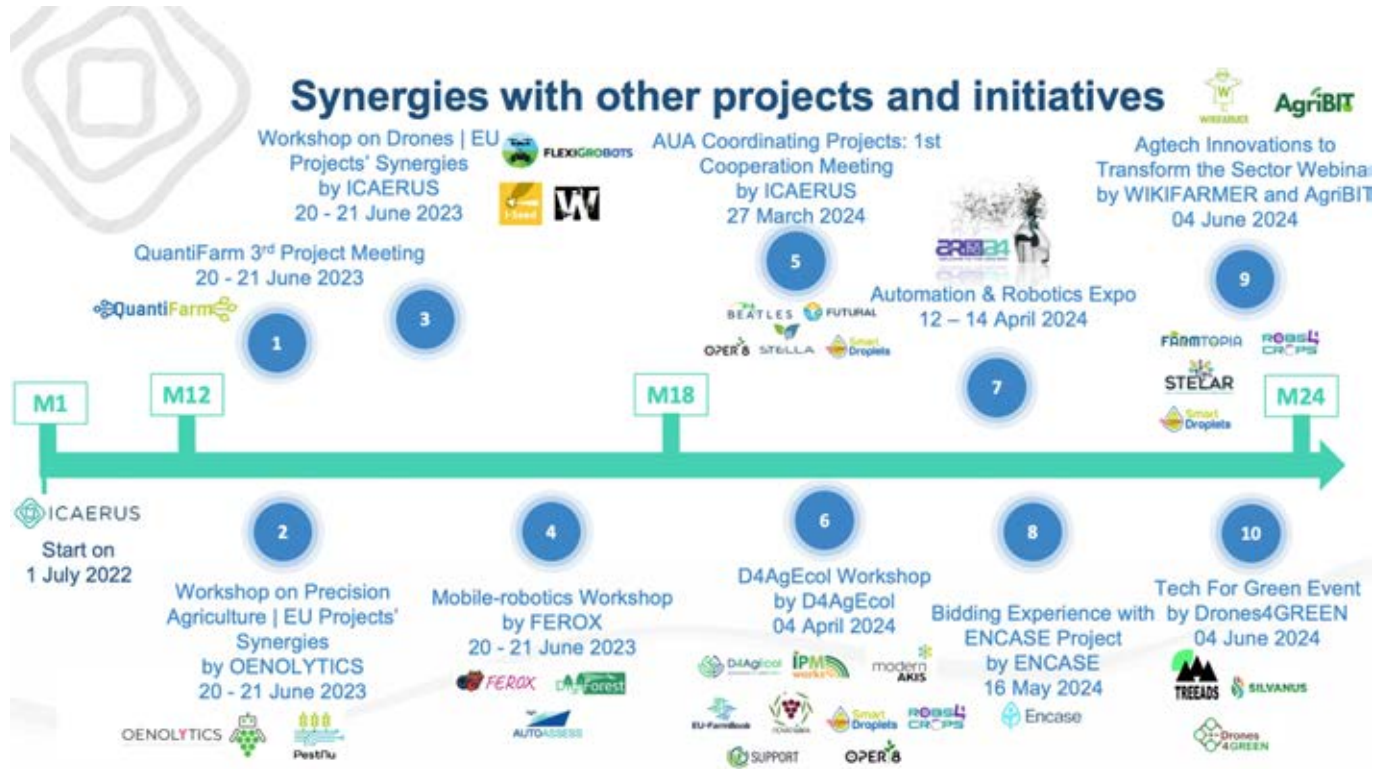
Synergies with other projects and initiatives

WIKIFARMER AgriBIT

Workshop on Drones | EU Projects' Synergies by ICAERUS 20 - 21 June 2023

FLEXIGROBOTS

AUA Coordinating Projects: 1st Cooperation Meeting by ICAERUS 27 March 2024

Agtech Innovations to Transform the Sector Webinar by WIKIFARMER and AgriBIT 04 June 2024

QuantiFarm 3rd Project Meeting 20 - 21 June 2023

QuantiFarm

Automation & Robotics Expo 12 – 14 April 2024

BEATLES FUTURAL OPER8 STELLA Smart Droplets

FARMTOPIA ROBS4CROPS STELAR Smart Droplets

1 3 5 7 9

M1 M12 M18 M24

ICAERUS

Start on 1 July 2022

2 4 6 8 10

Workshop on Precision Agriculture | EU Projects' Synergies by OENOLYTICS 20 - 21 June 2023

Mobile-robotics Workshop by FEROX 20 - 21 June 2023

D4AgEcol Workshop by D4AgEcol 04 April 2024

Bidding Experience with ENCASE Project by ENCASE 16 May 2024

Tech For Green Event by Drones4GREEN 04 June 2024

OENOLYTICS PestNu

FEROX DigiForest AUTOASSESS

D4AgEcol IPMWORKS modern AKIS EU-FarmBook Smart Droplets ROBS4CROPS SUPPORT OPER8

Encase

TREEADS SILVANUS Drones4GREEN